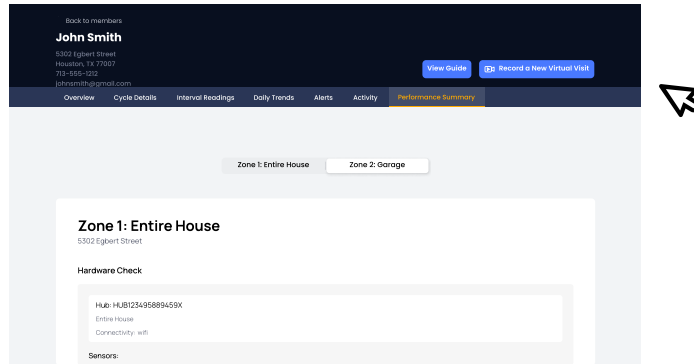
Back to members

John Smith

5302 Egbert Street
Houston, TX 77007
713-555-1212
johnsmith@gmail.com

View Guide

Record a New Virtual Visit

Overview Cycle Details Interval Readings Daily Trends Alerts Activity Performance Summary

Zone 1: Entire House Zone 2: Garage

Zone 1: Entire House
5302 Egbert Street

Hardware Check

Hub: HUB123495889459X
Entire House
Connectivity: wifi

Sensors: